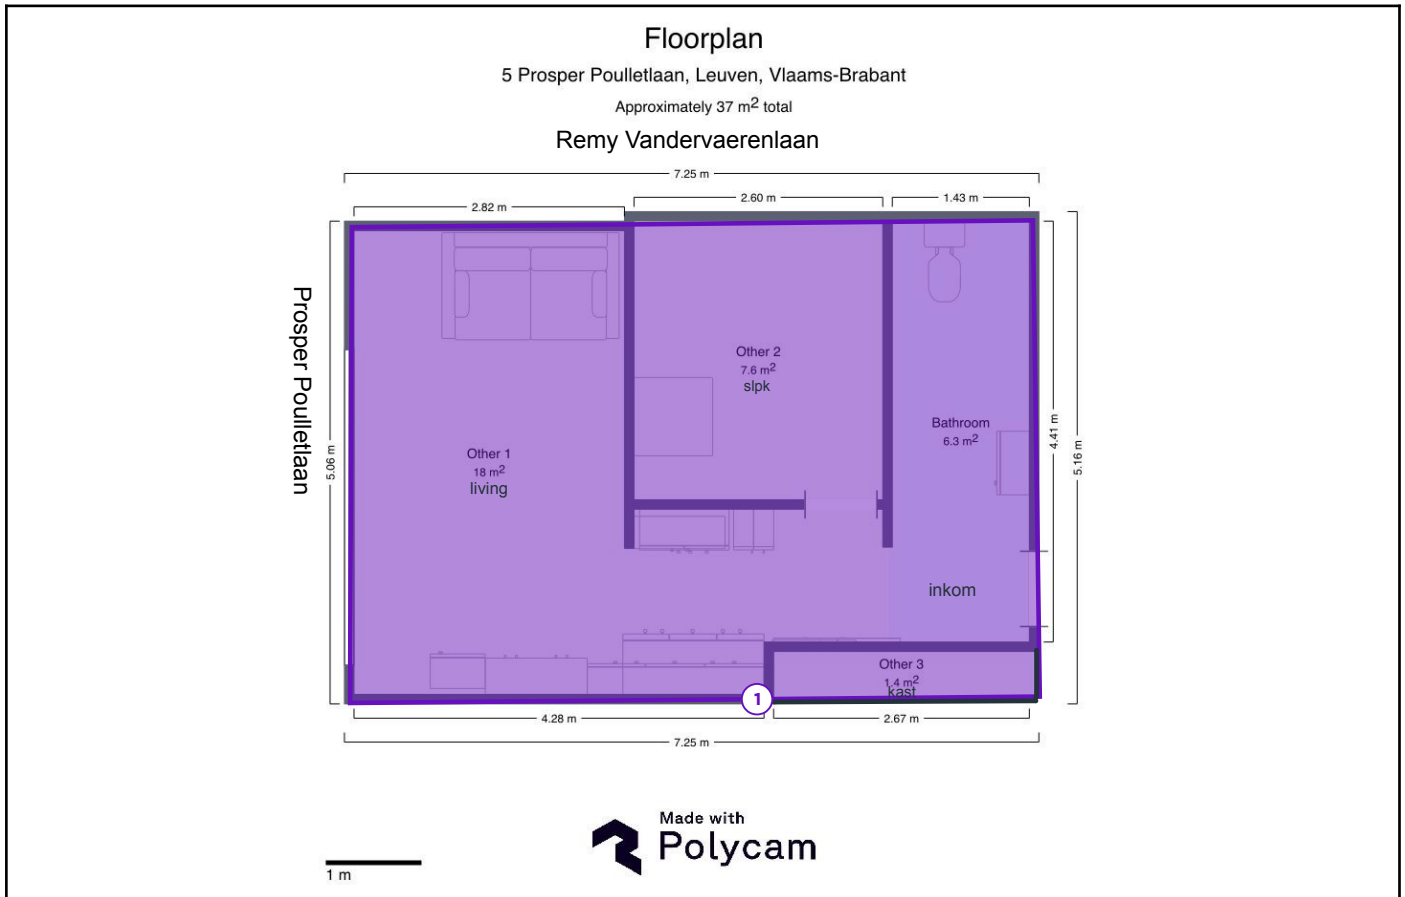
Floorplan

5 Prosper Poulletlaan, Leuven, Vlaams-Brabant

Approximately 37 $m^2$ total

Remy Vandervaerenlaan

7.25 m

2.82 m

2.60 m

1.43 m

Prosper Poulletlaan

5.06 m

Other 2
7.6 $m^2$
slpk

Bathroom
6.3 $m^2$

4.41 m

5.16 m

Other 1
18 $m^2$
living

inkom

Other 3
1.4 $m^2$
kast

1

4.28 m

2.67 m

7.25 m

Made with
Polycam

1 m